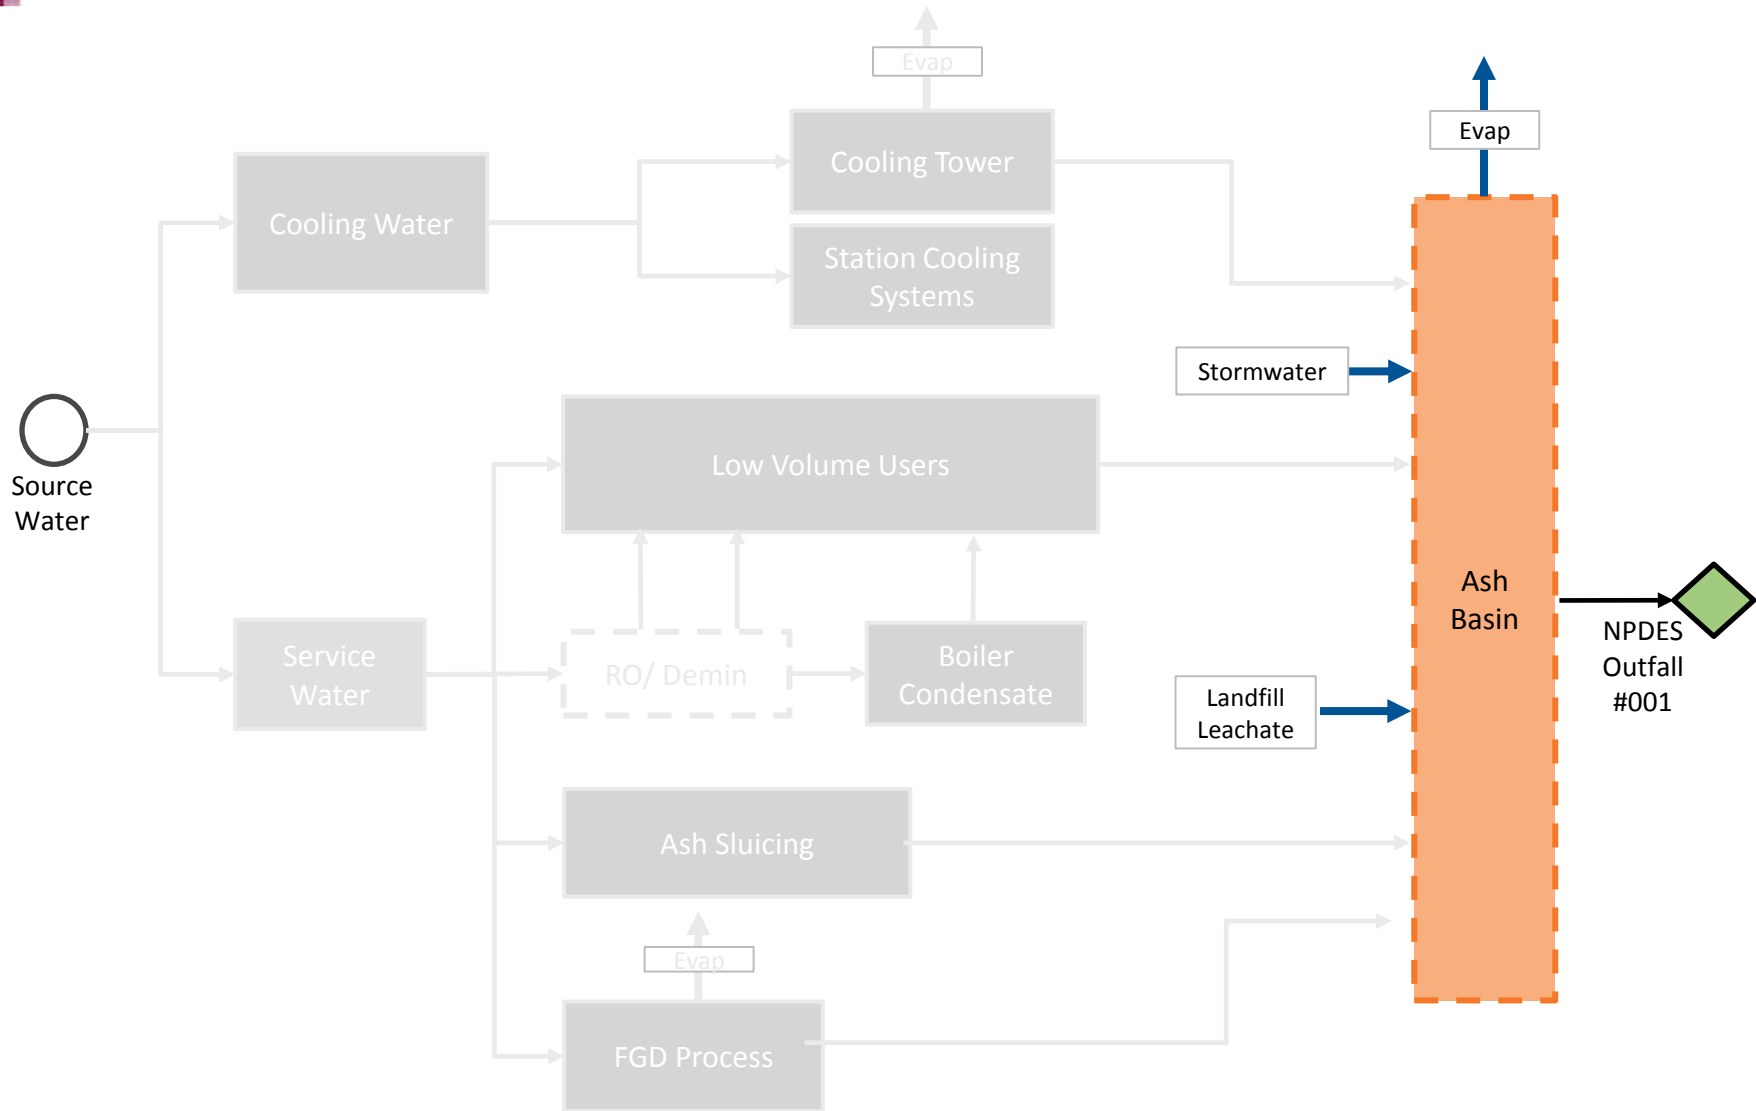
Evap

Cooling Tower

Evap

Cooling Water

Station Cooling Systems

Stormwater

Source Water

Low Volume Users

Ash Basin

NPDES Outfall #001

Service Water

RO/ Demin

Boiler Condensate

Landfill Leachate

Ash Sluicing

Evap

FGD Process